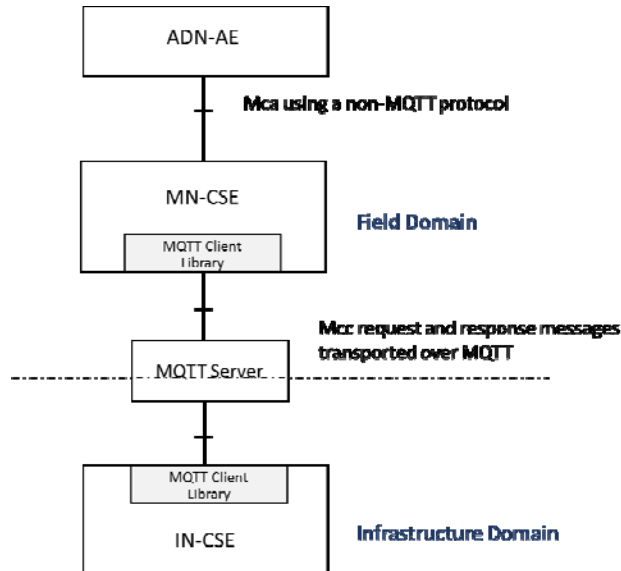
ADN-AE

Mca using a non-MQTT protocol

MN-CSE

MQTT Client Library

Field Domain

Mcc request and response messages transported over MQTT

MQTT Server

MQTT Client Library

IN-CSE

Infrastructure Domain